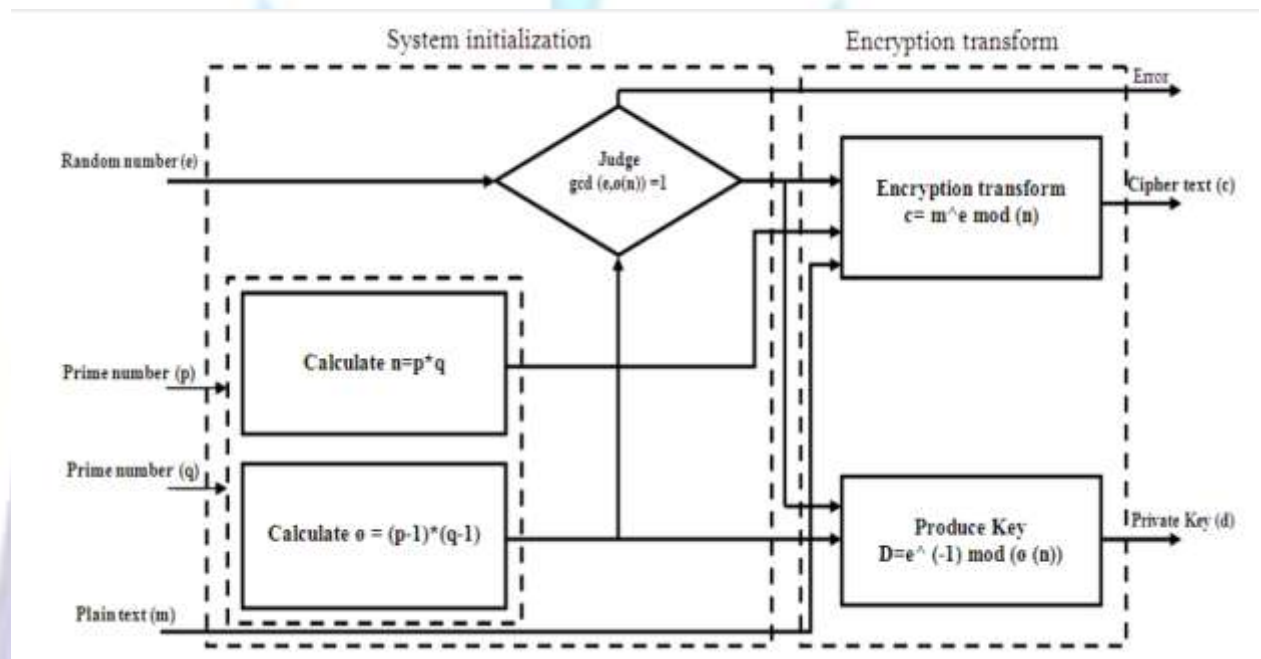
System initialization

Encryption transform

Error

Random number (e)

Judge
gcd (e,o(n)) =1

Encryption transform
c= m^e mod (n)

Cipher text (c)

Prime number (p)

Calculate n=p*q

Prime number (q)

Calculate o = (p-1)*(q-1)

Produce Key
D=e^ (-1) mod (o (n))

Private Key (d)

Plain text (m)